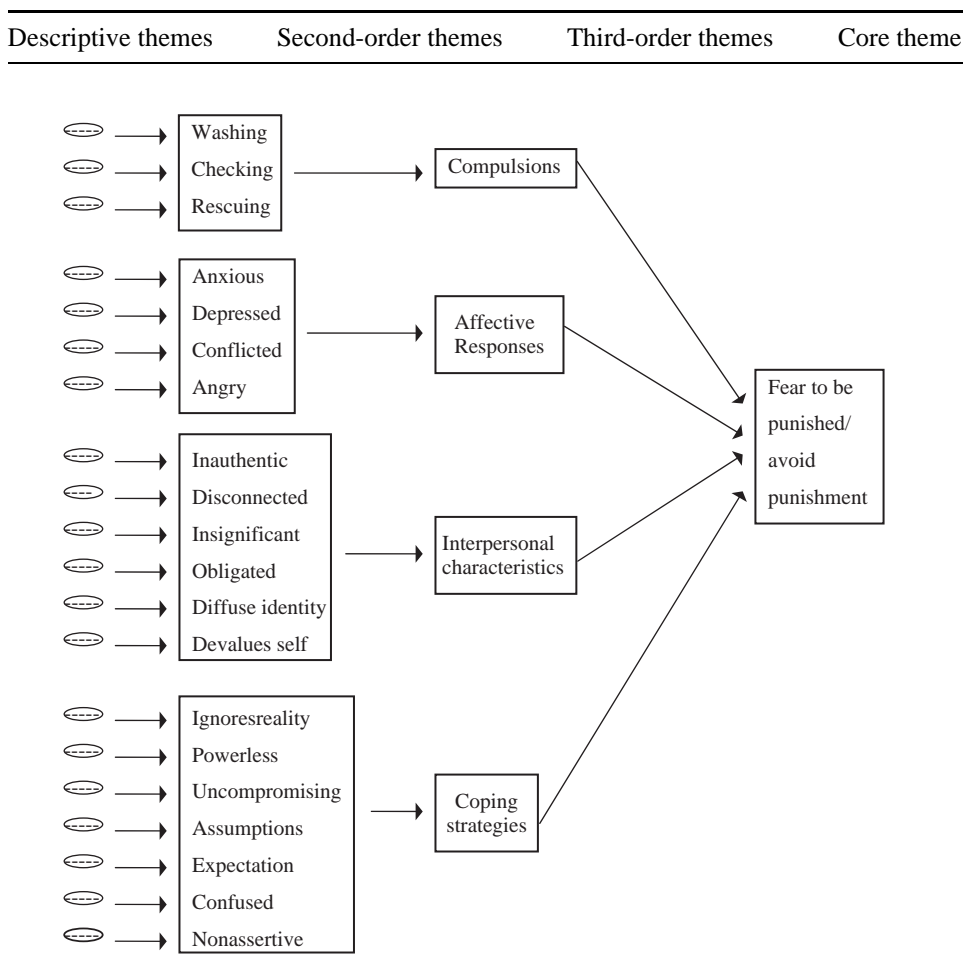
Descriptive themes Second-order themes Third-order themes Core theme

Washing
Checking
Rescuing

Compulsions

Anxious
Depressed
Conflicted
Angry

Affective Responses

Fear to be punished/ avoid punishment

Inauthentic
Disconnected
Insignificant
Obligated
Diffuse identity
Devalues self

Interpersonal characteristics

Ignoresreality
Powerless
Uncompromising
Assumptions
Expectation
Confused
Nonassertive

Coping strategies